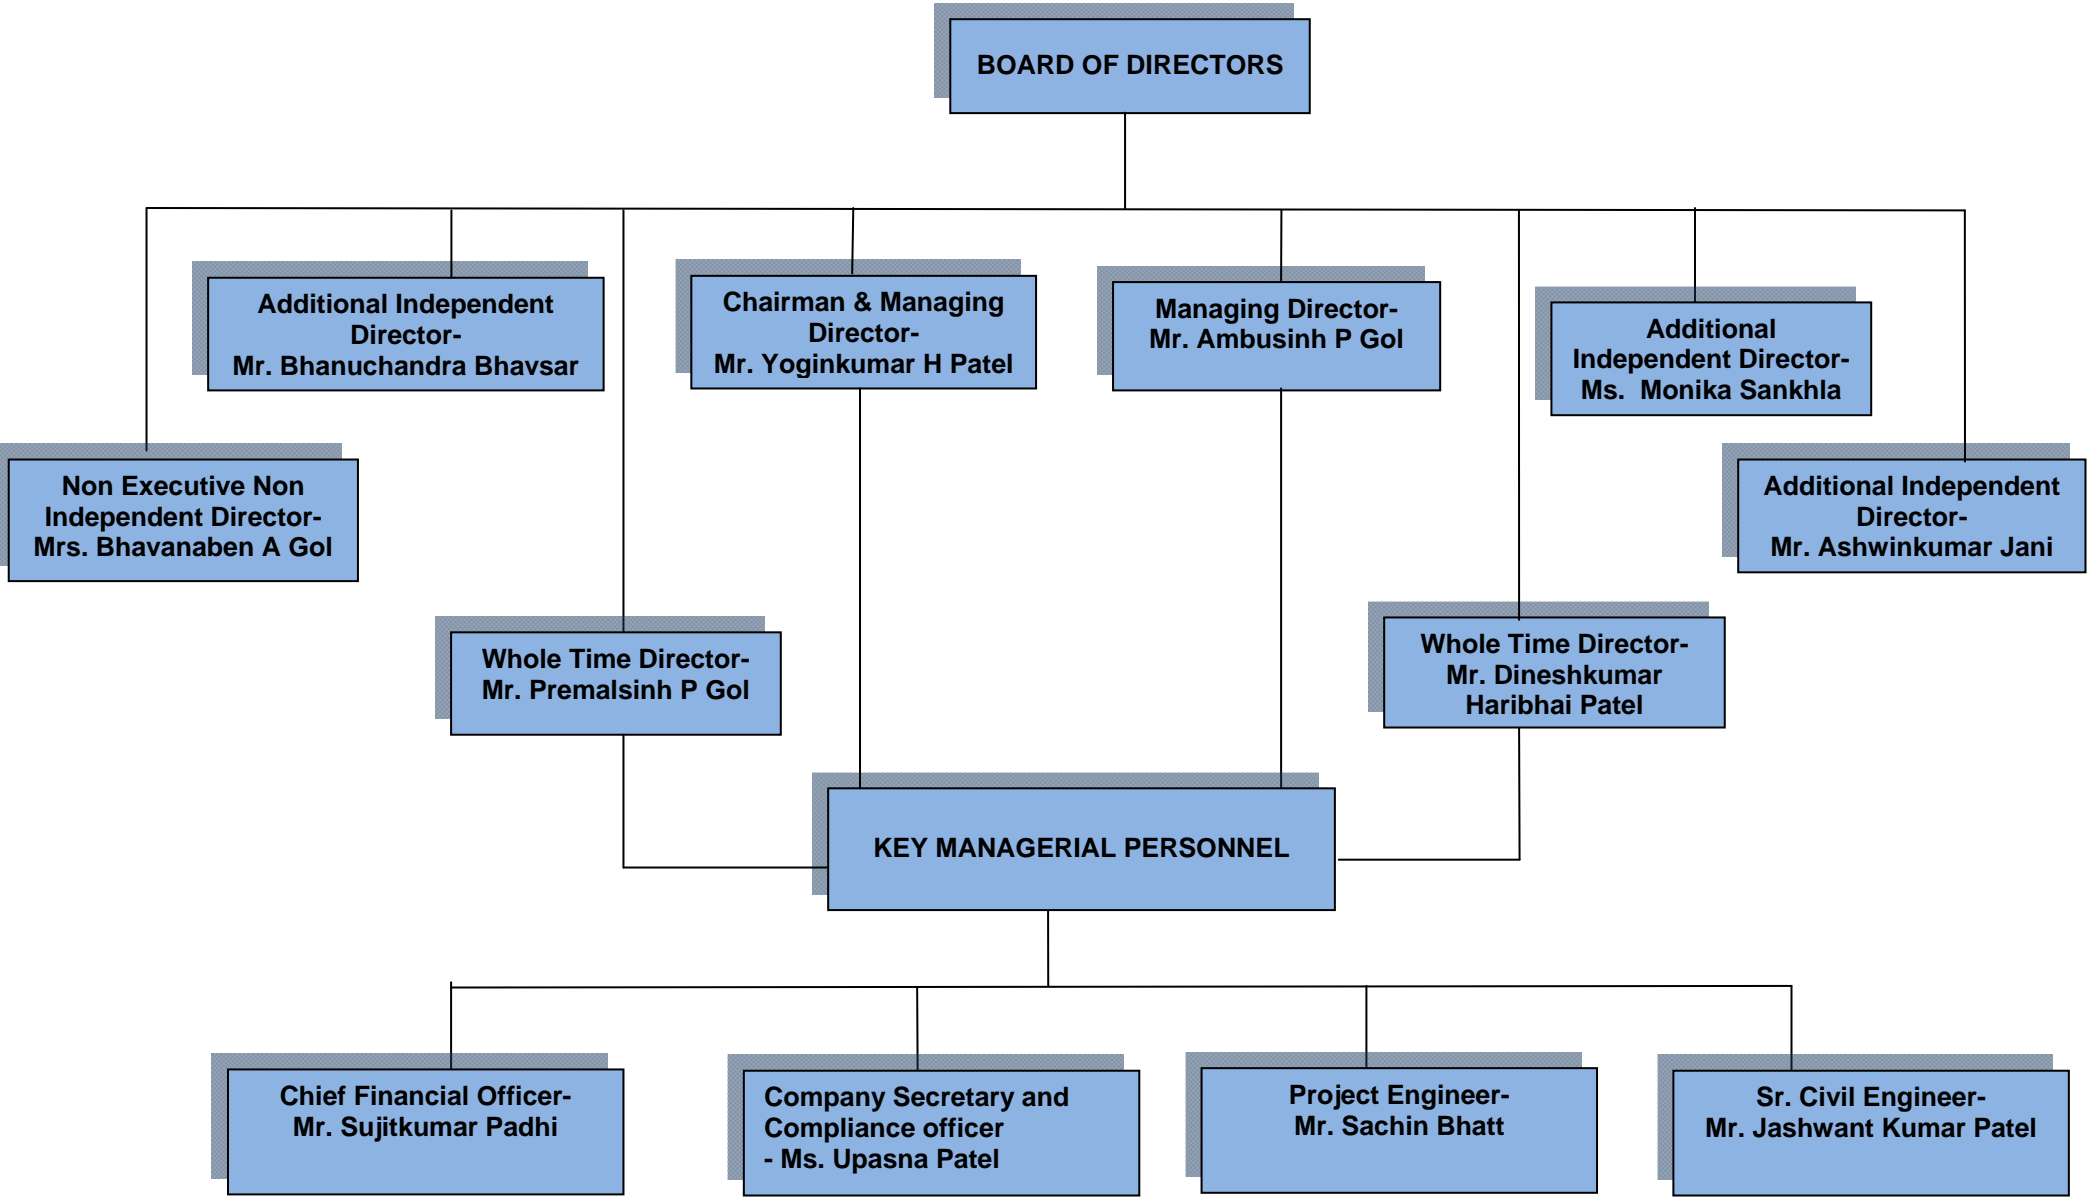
BOARD OF DIRECTORS

Additional Independent Director- Mr. Bhanuchandra Bhavsar

Chairman & Managing Director- Mr. Yoginkumar H Patel

Managing Director- Mr. Ambusinh P Gol

Additional Independent Director- Ms. Monika Sankhla

Non Executive Non Independent Director- Mrs. Bhavanaben A Gol

Additional Independent Director- Mr. Ashwinkumar Jani

Whole Time Director- Mr. Premalsinh P Gol

Whole Time Director- Mr. Dineshkumar Haribhai Patel

KEY MANAGERIAL PERSONNEL

Chief Financial Officer- Mr. Sujitkumar Padhi

Company Secretary and Compliance officer - Ms. Upasna Patel

Project Engineer- Mr. Sachin Bhatt

Sr. Civil Engineer- Mr. Jashwant Kumar Patel